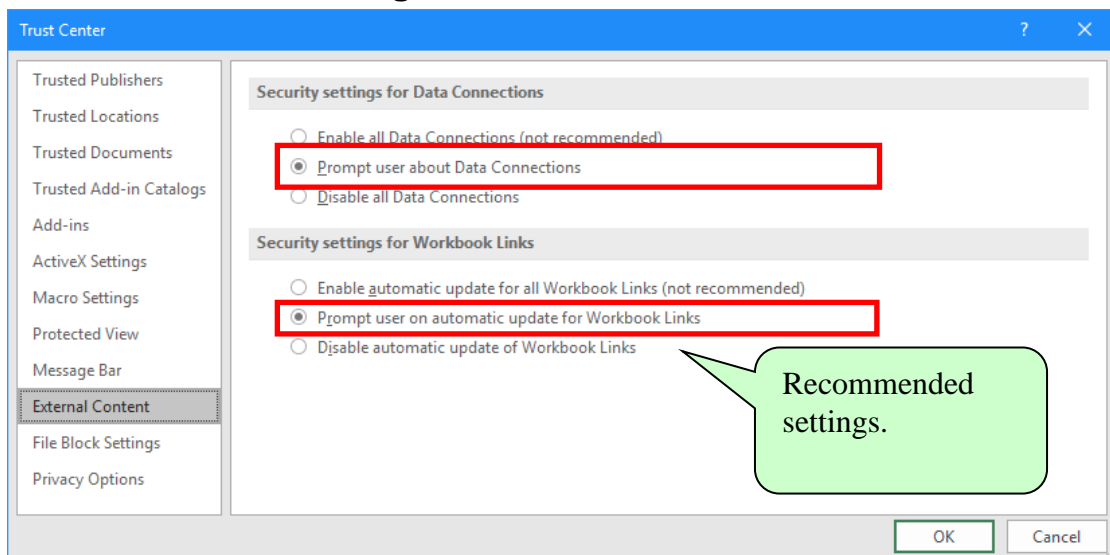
Trust Center

?

Trusted Publishers
Trusted Locations
Trusted Documents
Trusted Add-in Catalogs
Add-ins
ActiveX Settings
Macro Settings
Protected View
Message Bar
External Content
File Block Settings
Privacy Options

Security settings for Data Connections

Enable all Data Connections (not recommended)
Prompt user about Data Connections
Disable all Data Connections

Security settings for Workbook Links

Enable automatic update for all Workbook Links (not recommended)
Prompt user on automatic update for Workbook Links
Disable automatic update of Workbook Links

Recommended settings.

OK
Cancel